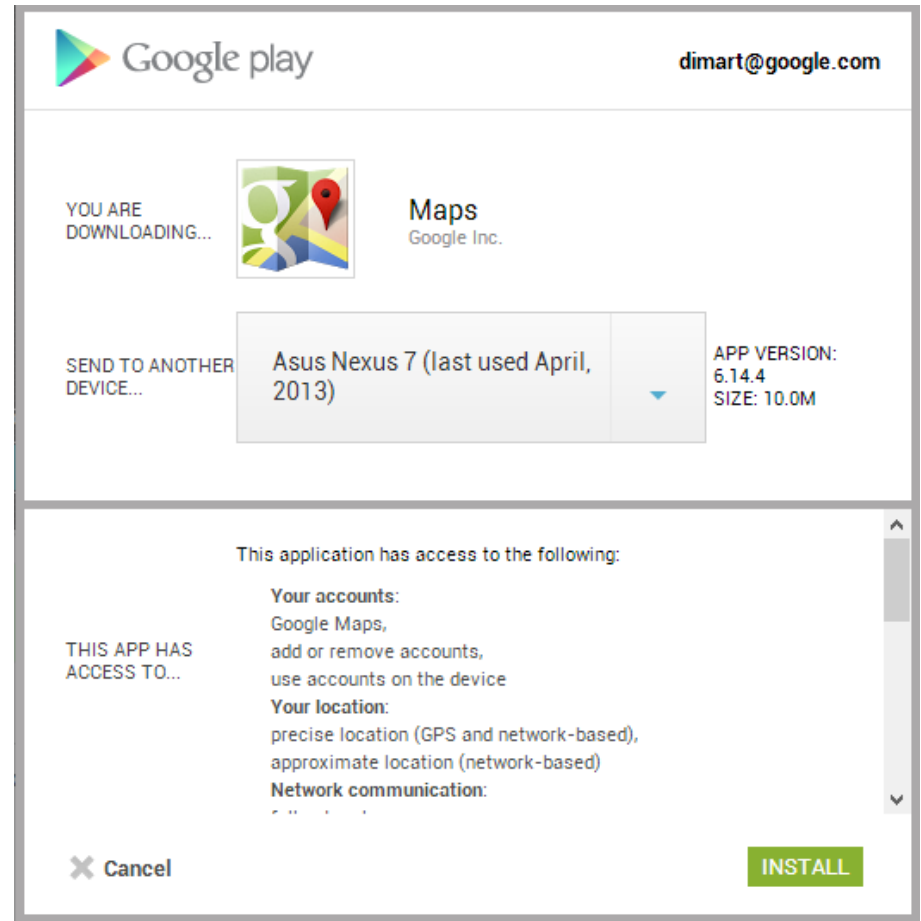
Google play

dimart@google.com

YOU ARE DOWNLOADING...

Maps
Google Inc.

SEND TO ANOTHER DEVICE...

Asus Nexus 7 (last used April, 2013)

APP VERSION: 6.14.4
SIZE: 10.0M

THIS APP HAS ACCESS TO...

This application has access to the following:

**Your accounts**:
Google Maps,
add or remove accounts,
use accounts on the device
**Your location**:
precise location (GPS and network-based),
approximate location (network-based)
**Network communication**:
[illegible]

Cancel

INSTALL